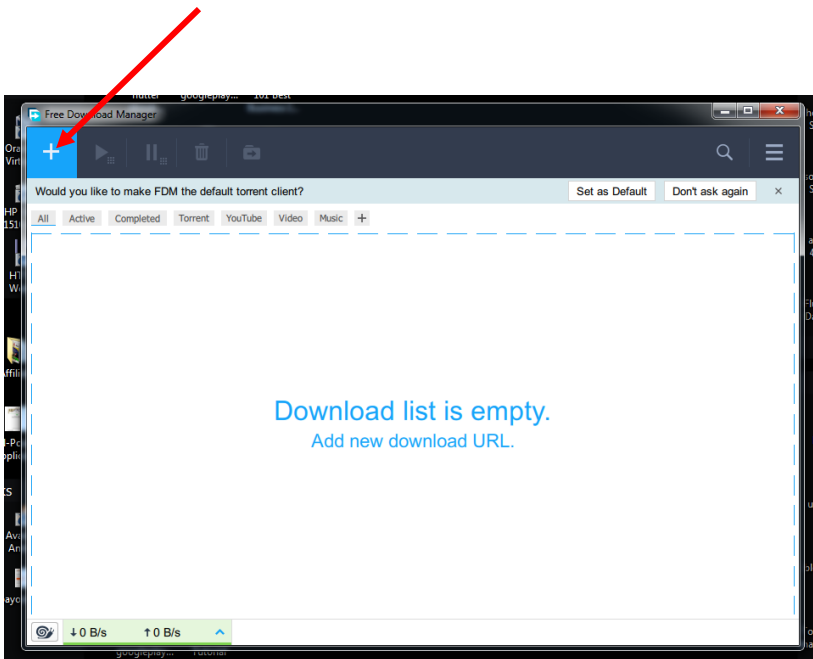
Free Download Manager

+

Would you like to make FDM the default torrent client?

Set as Default

Don't ask again

×

All Active Completed Torrent YouTube Video Music +

Download list is empty.

Add new download URL.

↓0 B/s ↑0 B/s